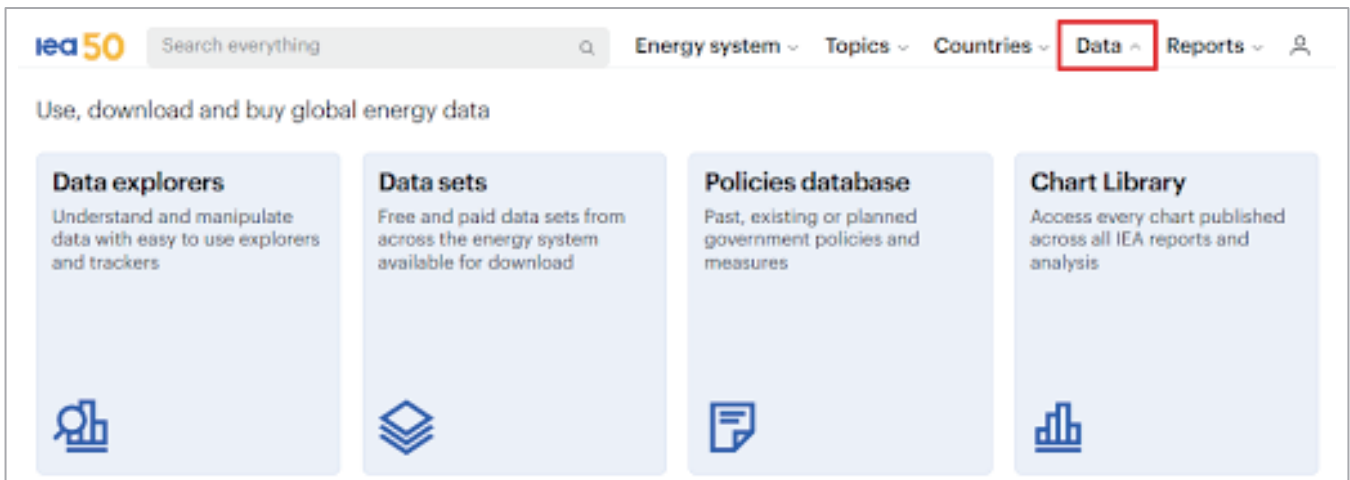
iea50

Search everything

Energy system Topics Countries Data Reports

Use, download and buy global energy data

Data explorers
Understand and manipulate data with easy to use explorers and trackers

Data sets
Free and paid data sets from across the energy system available for download

Policies database
Past, existing or planned government policies and measures

Chart Library
Access every chart published across all IEA reports and analysis